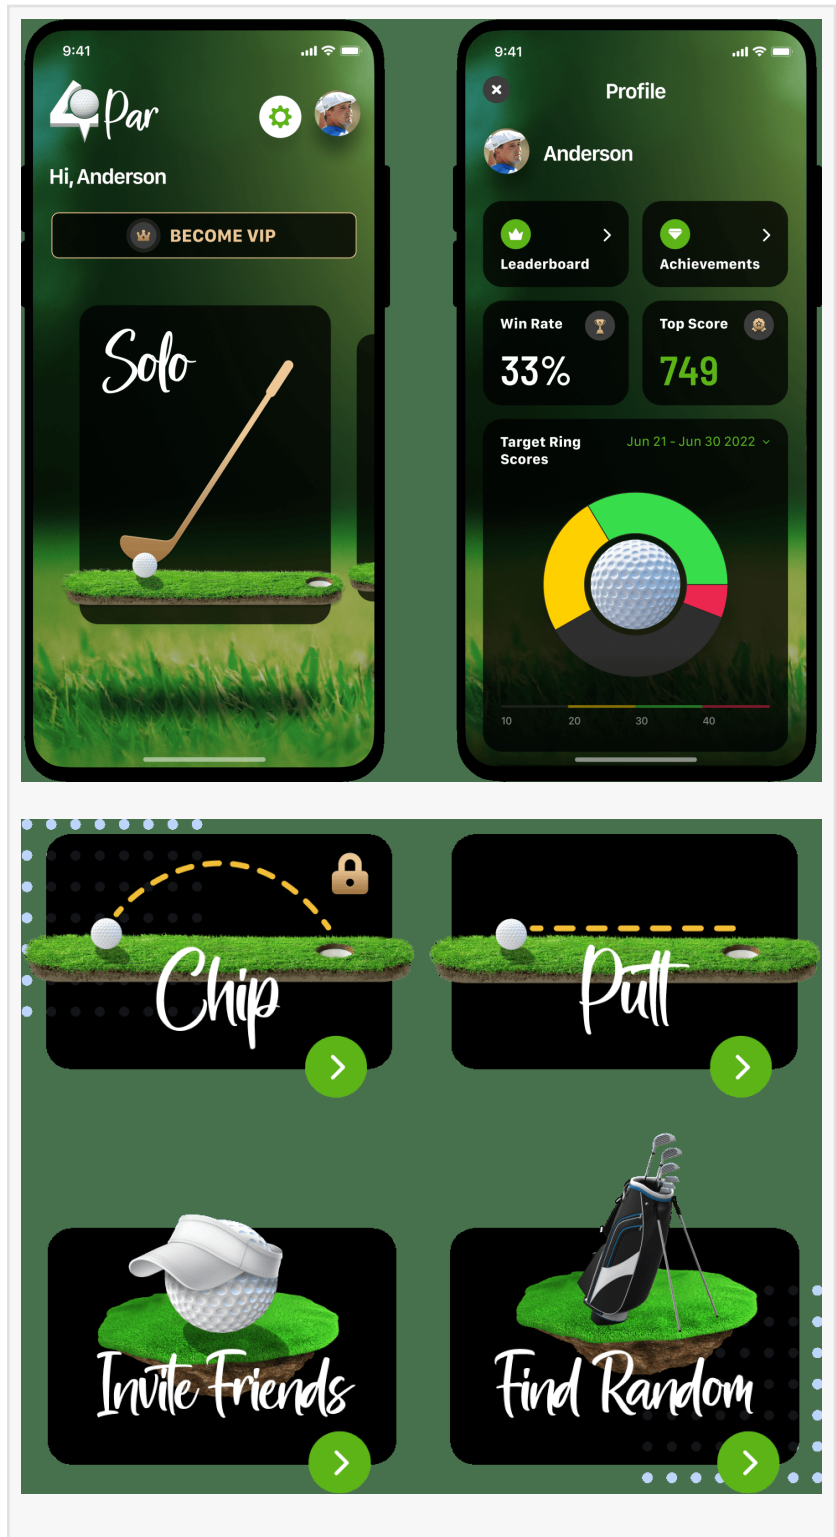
9:41

4 Par

Hi, Anderson

BECOME VIP

Solo

9:41

Profile

Anderson

Leaderboard

Achievements

Win Rate

33%

Top Score

749

Target Ring Scores

Jun 21 - Jun 30 2022

10 20 30 40

Chip

Putt

Invite Friends

Find Random